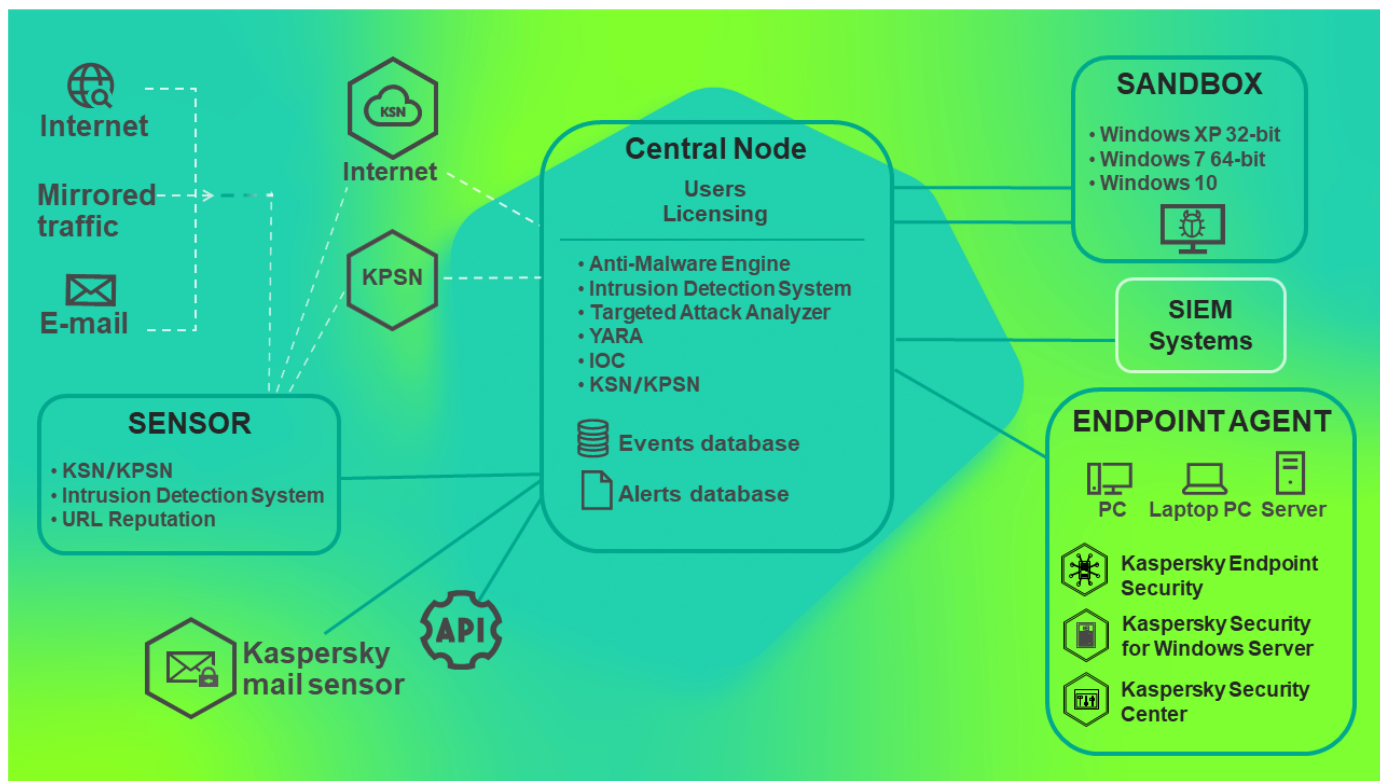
Internet

Mirrored traffic

E-mail

KSN

Internet

KPSN

Central Node

Users
Licensing

• Anti-Malware Engine
• Intrusion Detection System
• Targeted Attack Analyzer
• YARA
• IOC
• KSN/KPSN

Events database

Alerts database

SANDBOX

• Windows XP 32-bit
• Windows 7 64-bit
• Windows 10

SIEM Systems

SENSOR

• KSN/KPSN
• Intrusion Detection System
• URL Reputation

ENDPOINT AGENT

PC

Laptop PC

Server

Kaspersky Endpoint Security

Kaspersky Security for Windows Server

Kaspersky Security Center

API

Kaspersky mail sensor